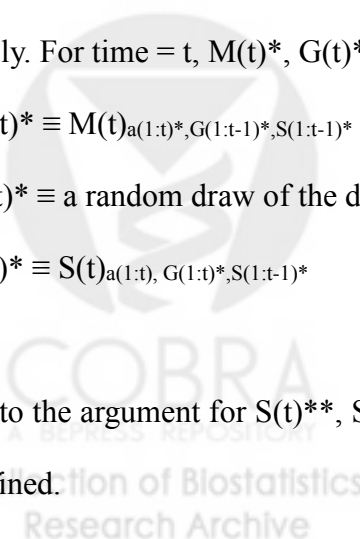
ly. For time = t, M(t)*, G(t)*

t)* ≡ M(t)$_{a(1:t)*,G(1:t-1)*,S(1:t-1)*}$

t)* ≡ a random draw of the d

)* ≡ S(t)$_{a(1:t), G(1:t)*,S(1:t-1)*}$

to the argument for S(t)**, S

fined.

COBRA
A BEPRESS REPOSITORY
Collection of Biostatistics
Research Archive